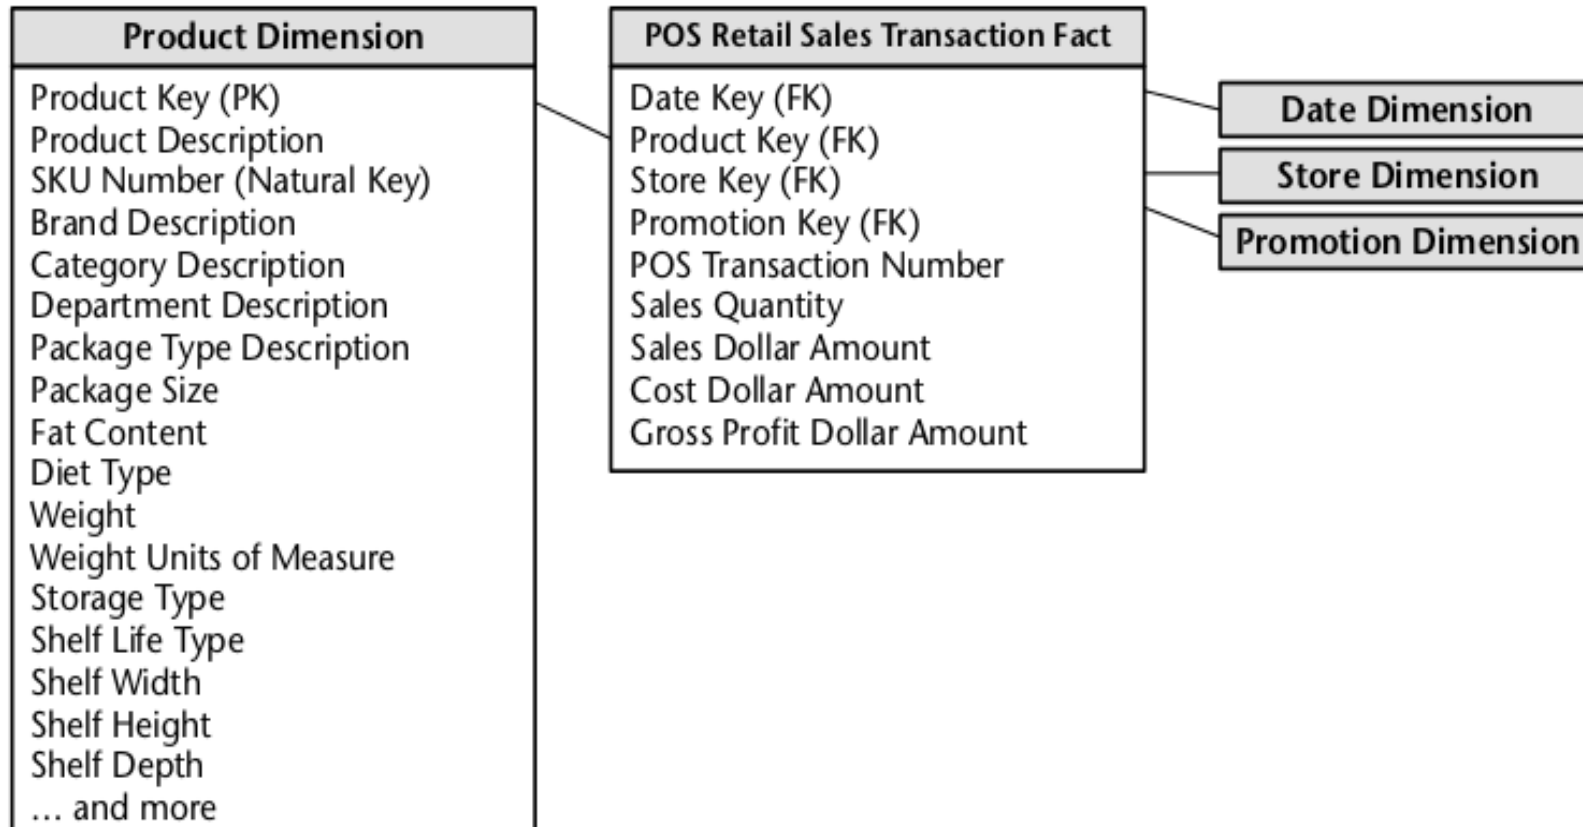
Product Dimension

Product Key (PK)
Product Description
SKU Number (Natural Key)
Brand Description
Category Description
Department Description
Package Type Description
Package Size
Fat Content
Diet Type
Weight
Weight Units of Measure
Storage Type
Shelf Life Type
Shelf Width
Shelf Height
Shelf Depth
... and more

POS Retail Sales Transaction Fact

Date Key (FK)
Product Key (FK)
Store Key (FK)
Promotion Key (FK)
POS Transaction Number
Sales Quantity
Sales Dollar Amount
Cost Dollar Amount
Gross Profit Dollar Amount

Date Dimension

Store Dimension

Promotion Dimension